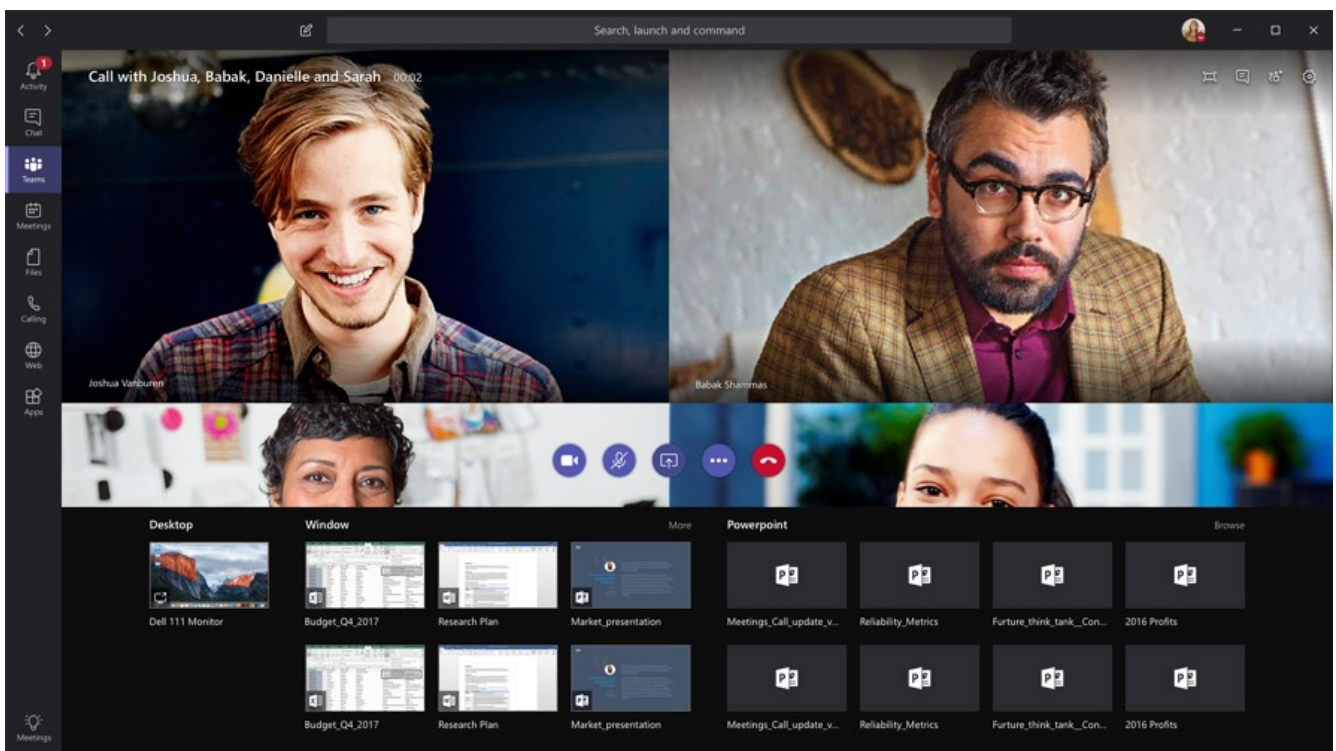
Search, launch and command

Activity
Chat
Teams
Meetings
Files
Calling
Web
Apps

Call with Joshua, Babak, Danielle and Sarah 00:02

Joshua Vanburen
Babak Shammas

Desktop
Dell 111 Monitor

Window
More
Budget_Q4_2017
Research Plan
Market_presentation
Budget_Q4_2017
Research Plan
Market_presentation

Powerpoint
Browse
Meetings_Call_update_v...
Reliability_Metrics
Furture_think_tank__Con...
2016 Profits
Meetings_Call_update_v...
Reliability_Metrics
Furture_think_tank__Con...
2016 Profits

Meetings